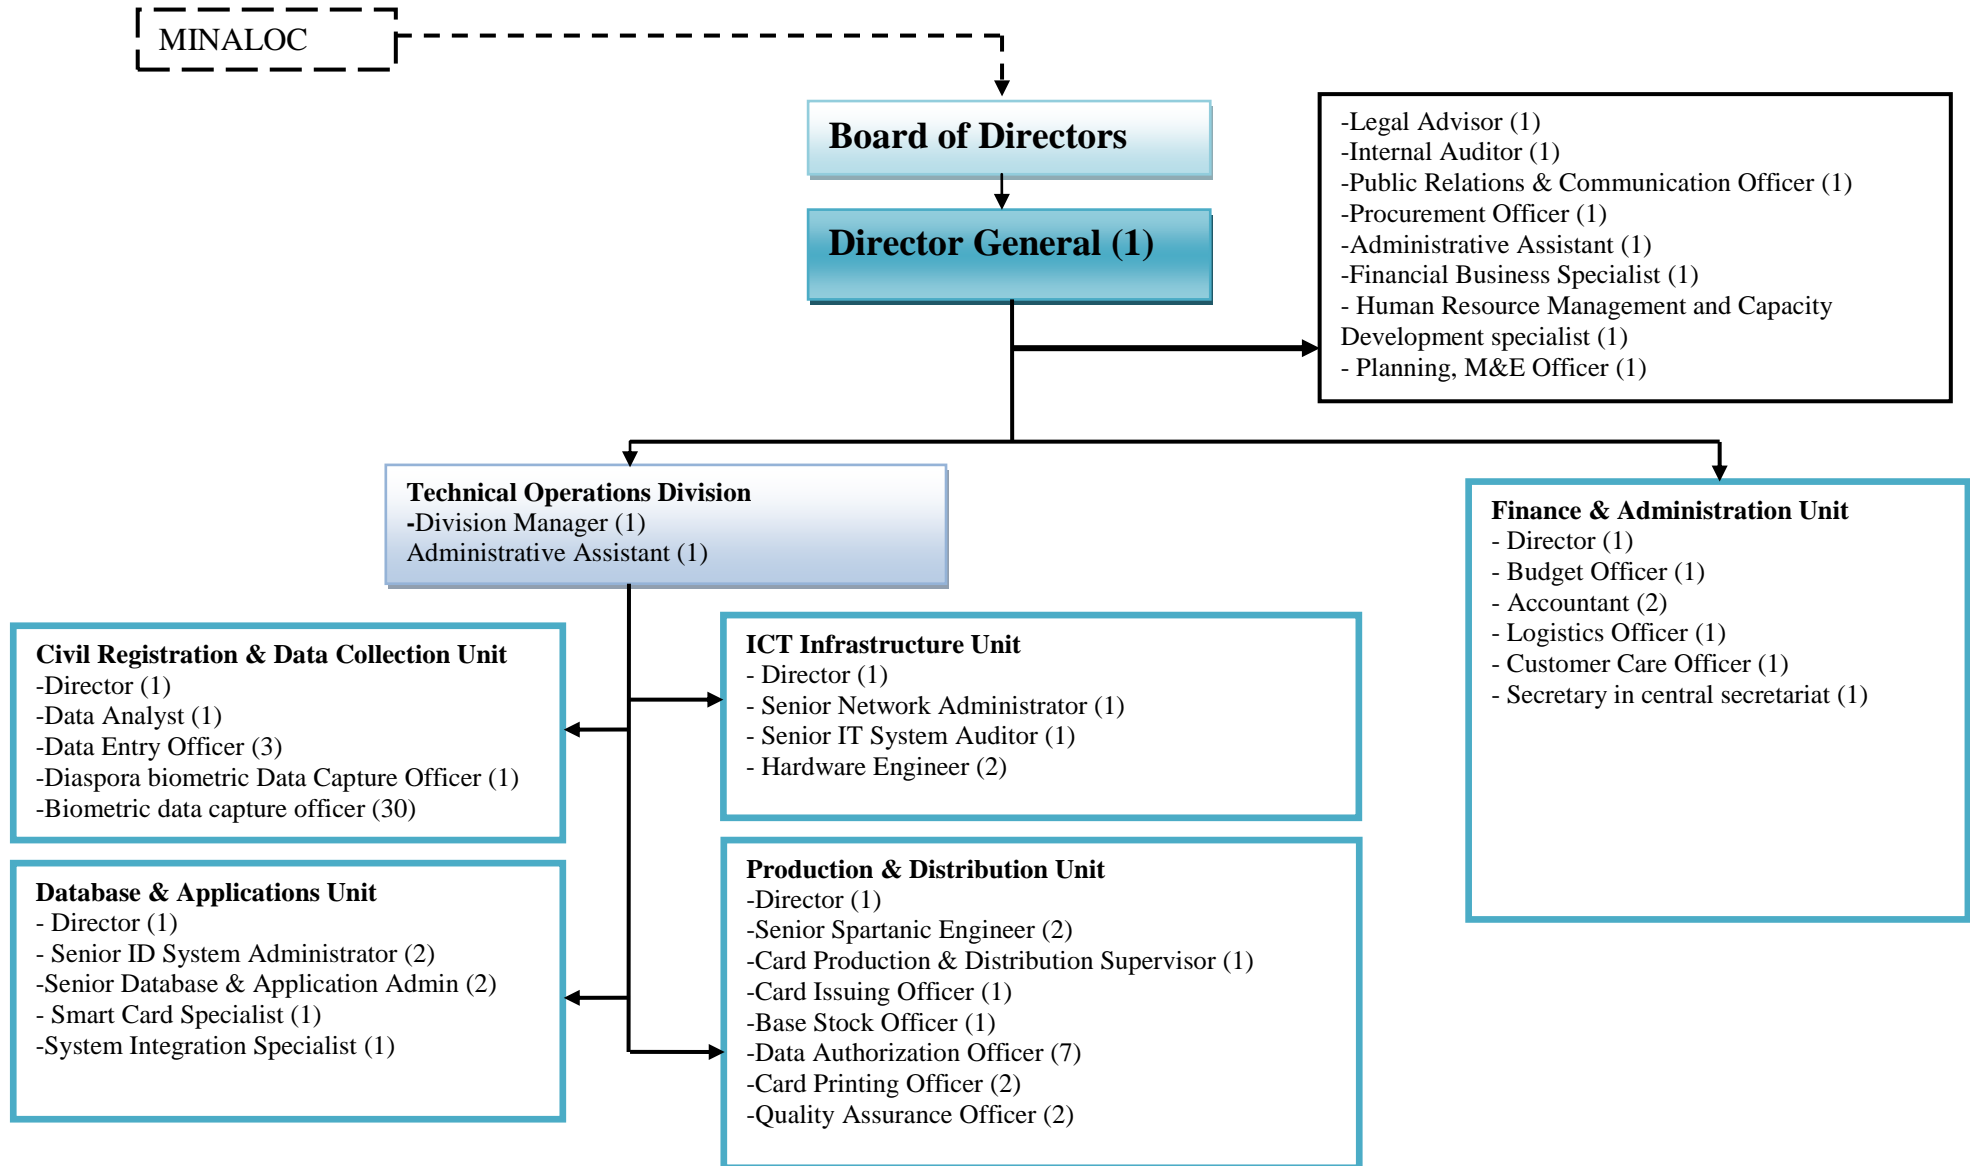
MINALOC

Board of Directors

Director General (1)

-Legal Advisor (1)
-Internal Auditor (1)
-Public Relations & Communication Officer (1)
-Procurement Officer (1)
-Administrative Assistant (1)
-Financial Business Specialist (1)
- Human Resource Management and Capacity Development specialist (1)
- Planning, M&E Officer (1)

Technical Operations Division
-Division Manager (1)
Administrative Assistant (1)

Finance & Administration Unit
- Director (1)
- Budget Officer (1)
- Accountant (2)
- Logistics Officer (1)
- Customer Care Officer (1)
- Secretary in central secretariat (1)

Civil Registration & Data Collection Unit
-Director (1)
-Data Analyst (1)
-Data Entry Officer (3)
-Diaspora biometric Data Capture Officer (1)
-Biometric data capture officer (30)

ICT Infrastructure Unit
- Director (1)
- Senior Network Administrator (1)
- Senior IT System Auditor (1)
- Hardware Engineer (2)

Database & Applications Unit
- Director (1)
- Senior ID System Administrator (2)
-Senior Database & Application Admin (2)
- Smart Card Specialist (1)
-System Integration Specialist (1)

Production & Distribution Unit
-Director (1)
-Senior Spartanic Engineer (2)
-Card Production & Distribution Supervisor (1)
-Card Issuing Officer (1)
-Base Stock Officer (1)
-Data Authorization Officer (7)
-Card Printing Officer (2)
-Quality Assurance Officer (2)